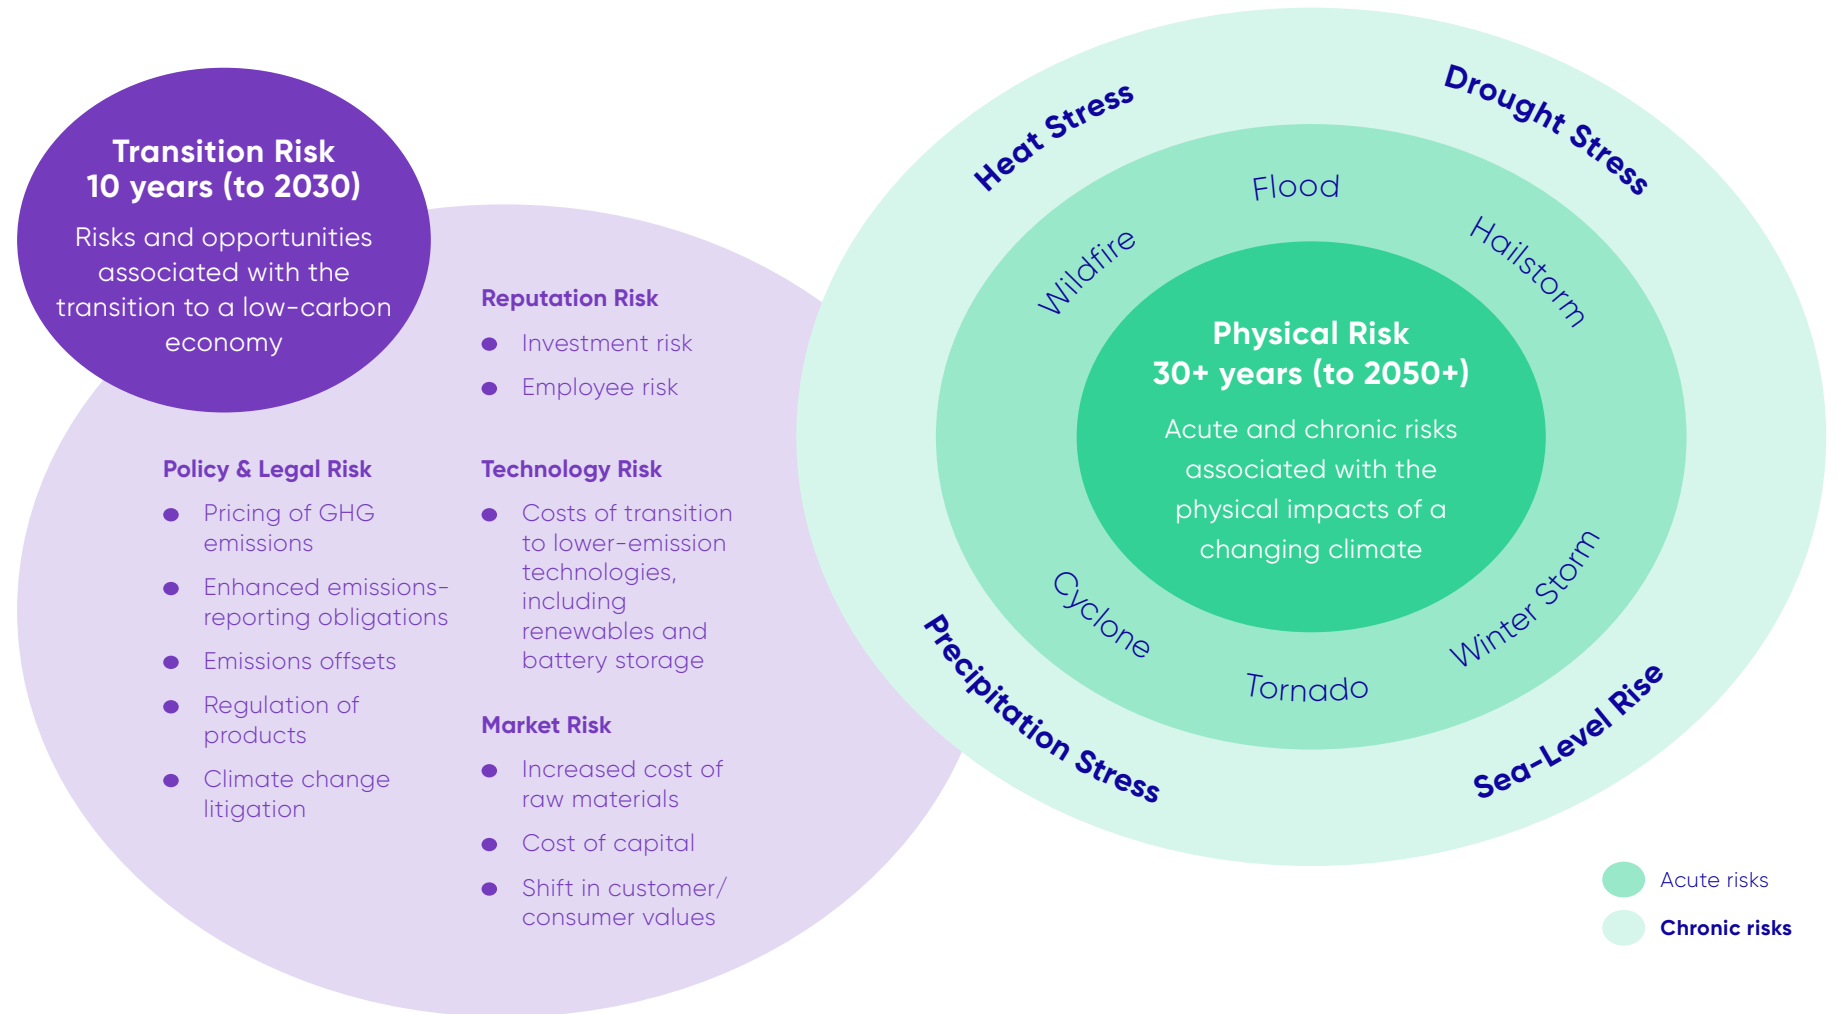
Transition Risk
10 years (to 2030)

Risks and opportunities associated with the transition to a low-carbon economy

Reputation Risk
- Investment risk
- Employee risk

Policy & Legal Risk
- Pricing of GHG emissions
- Enhanced emissions-reporting obligations
- Emissions offsets
- Regulation of products
- Climate change litigation

Technology Risk
- Costs of transition to lower-emission technologies, including renewables and battery storage

Market Risk
- Increased cost of raw materials
- Cost of capital
- Shift in customer/consumer values

Heat Stress
Drought Stress
Flood
Wildfire
Hailstorm

Physical Risk
30+ years (to 2050+)

Acute and chronic risks associated with the physical impacts of a changing climate

Cyclone
Winter Storm
Tornado
Precipitation Stress
Sea-Level Rise

Acute risks
Chronic risks